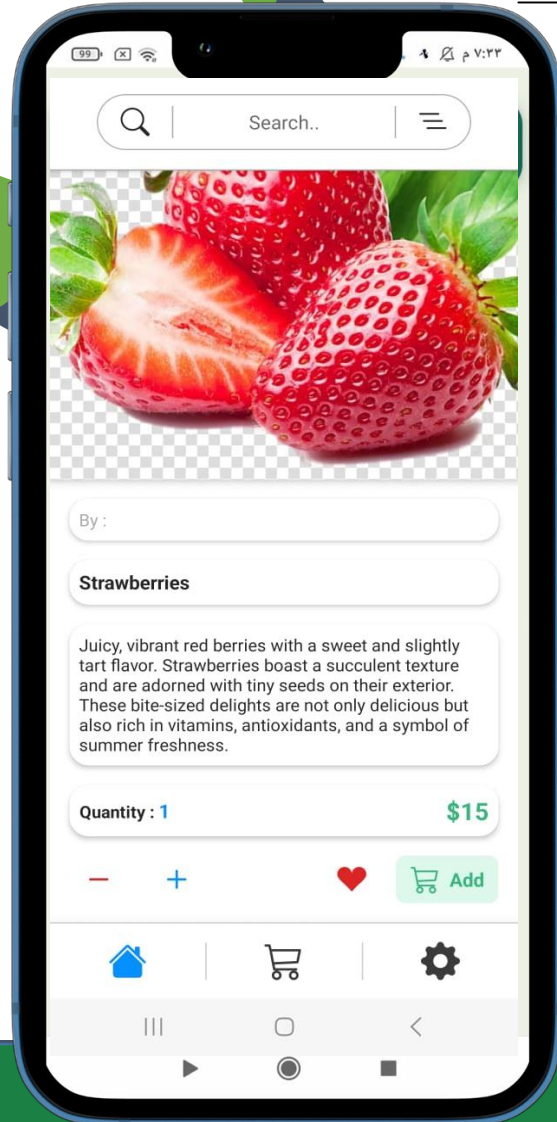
99 ٧:٣٣ م

Search..

By :

Strawberries

Juicy, vibrant red berries with a sweet and slightly tart flavor. Strawberries boast a succulent texture and are adorned with tiny seeds on their exterior. These bite-sized delights are not only delicious but also rich in vitamins, antioxidants, and a symbol of summer freshness.

Quantity : 1

$15

−

+

Add